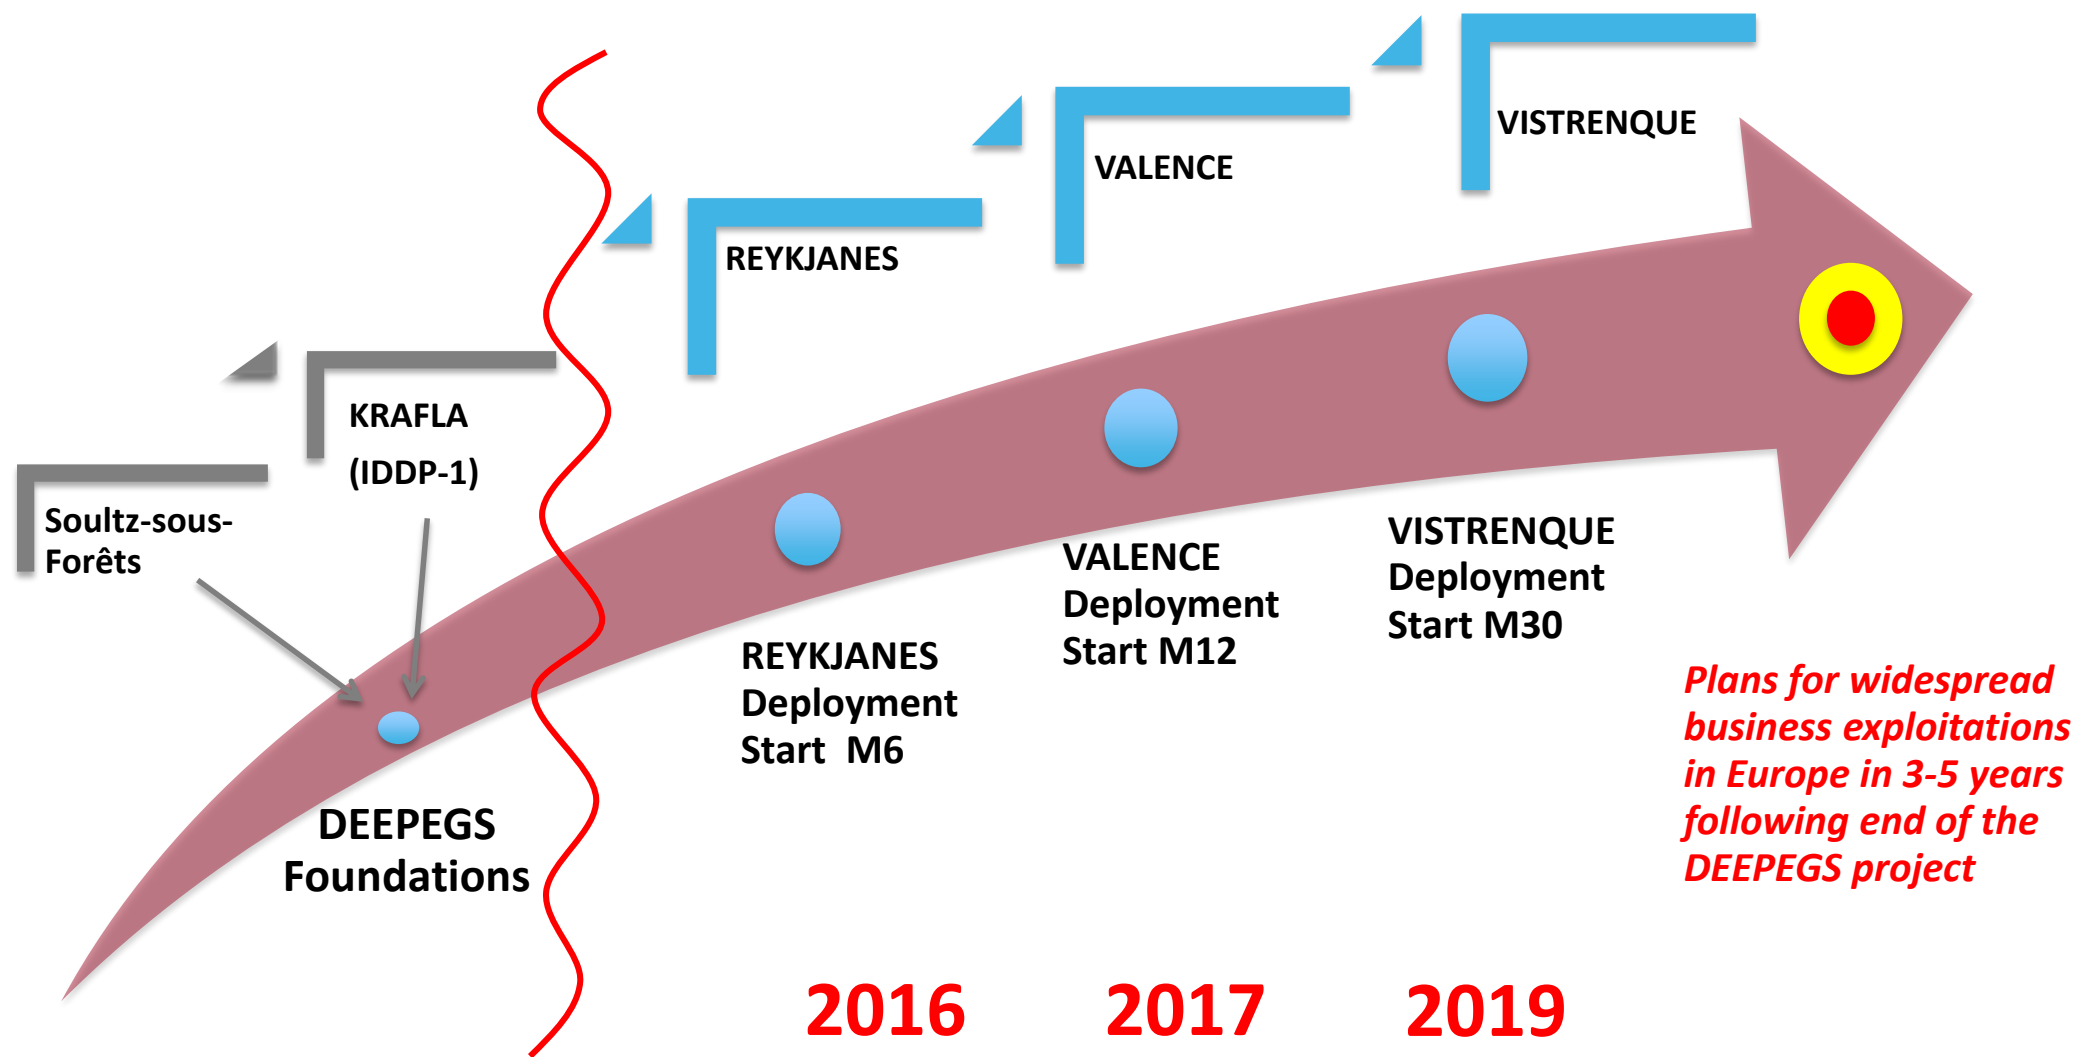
Soultz-sous-Forêts

KRAFLA (IDDP-1)

REYKJANES

VALENCE

VISTRENQUE

DEEPEGS Foundations

REYKJANES Deployment Start M6

VALENCE Deployment Start M12

VISTRENQUE Deployment Start M30

Plans for widespread business exploitations in Europe in 3-5 years following end of the DEEPEGS project

2016

2017

2019